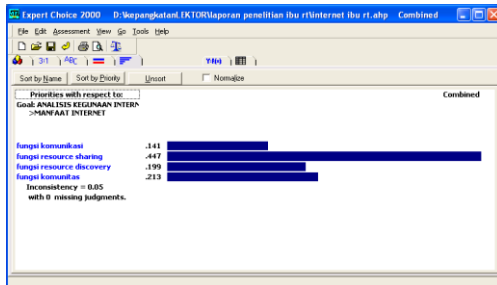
Expert Choice 2000 D:\kepangkatan\LEKTOR\laporan penelitian ibu rt\internet ibu rt.ahp Combined

File Edit Assessment View Go Tools Help

3:1 ABC Y=f(x)

Sort by Name Sort by Priority Unsort Normalize

Priorities with respect to:

Combined

Goal: ANALISIS KEGUNAAN INTERN
>MANFAAT INTERNET

fungsi komunikasi .141
fungsi resource sharing .447
fungsi resource discovery .199
fungsi komunitas .213
Inconsistency = 0.05
with 0 missing judgments.